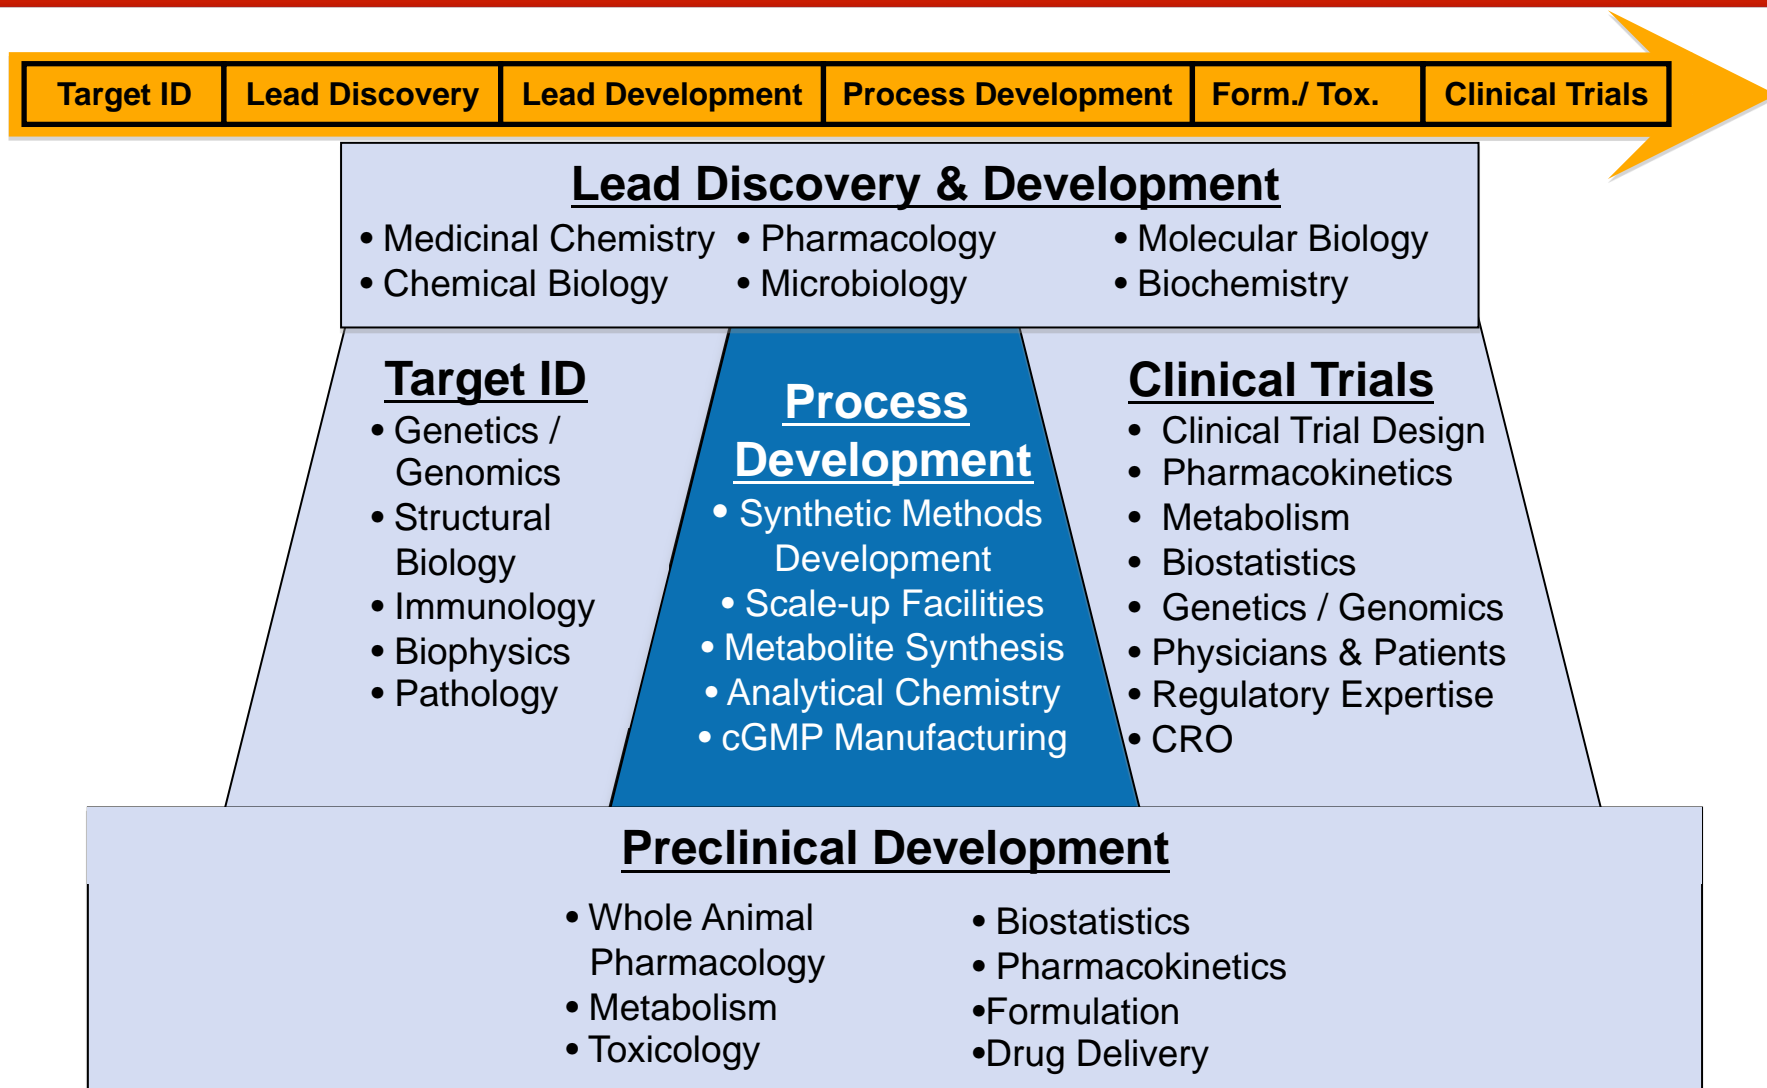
| Target ID | Lead Discovery | Lead Development | Process Development | Form./ Tox. | Clinical Trials |
|---|---|---|---|---|---|

Lead Discovery & Development

• Medicinal Chemistry
• Chemical Biology

• Pharmacology
• Microbiology

• Molecular Biology
• Biochemistry

Target ID
• Genetics / Genomics
• Structural Biology
• Immunology
• Biophysics
• Pathology

Process Development
• Synthetic Methods Development
• Scale-up Facilities
• Metabolite Synthesis
• Analytical Chemistry
• cGMP Manufacturing

Clinical Trials
• Clinical Trial Design
• Pharmacokinetics
• Metabolism
• Biostatistics
• Genetics / Genomics
• Physicians & Patients
• Regulatory Expertise
• CRO

Preclinical Development

• Whole Animal Pharmacology
• Metabolism
• Toxicology

• Biostatistics
• Pharmacokinetics
•Formulation
•Drug Delivery